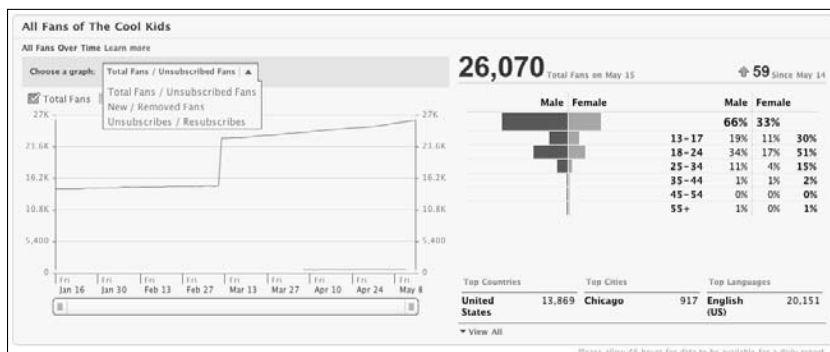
All Fans of The Cool Kids

All Fans Over Time Learn more

Choose a graph: Total Fans / Unsubscribed Fans ▲

Total Fans / Unsubscribed Fans
New / Removed Fans
Unsubscribes / Resubscribes

Total Fans

27K
21.6K
16.2K
10.8K
5,400
0

Fri Jan 16
Fri Jan 30
Fri Feb 13
Fri Feb 27
Fri Mar 13
Fri Mar 27
Fri Apr 10
Fri Apr 24
Fri May 8

26,070 Total Fans on May 15

59 Since May 14

Male Female

| | Male | Female | |
|---|---|---|---|
| | 66% | 33% | |
| 13-17 | 19% | 11% | 30% |
| 18-24 | 34% | 17% | 51% |
| 25-34 | 11% | 4% | 15% |
| 35-44 | 1% | 1% | 2% |
| 45-54 | 0% | 0% | 0% |
| 55+ | 1% | 0% | 1% |

| Top Countries | | Top Cities | | Top Languages | |
|---|---|---|---|---|---|
| United States | 13,869 | Chicago | 917 | English (US) | 20,151 |

▼ View All

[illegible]